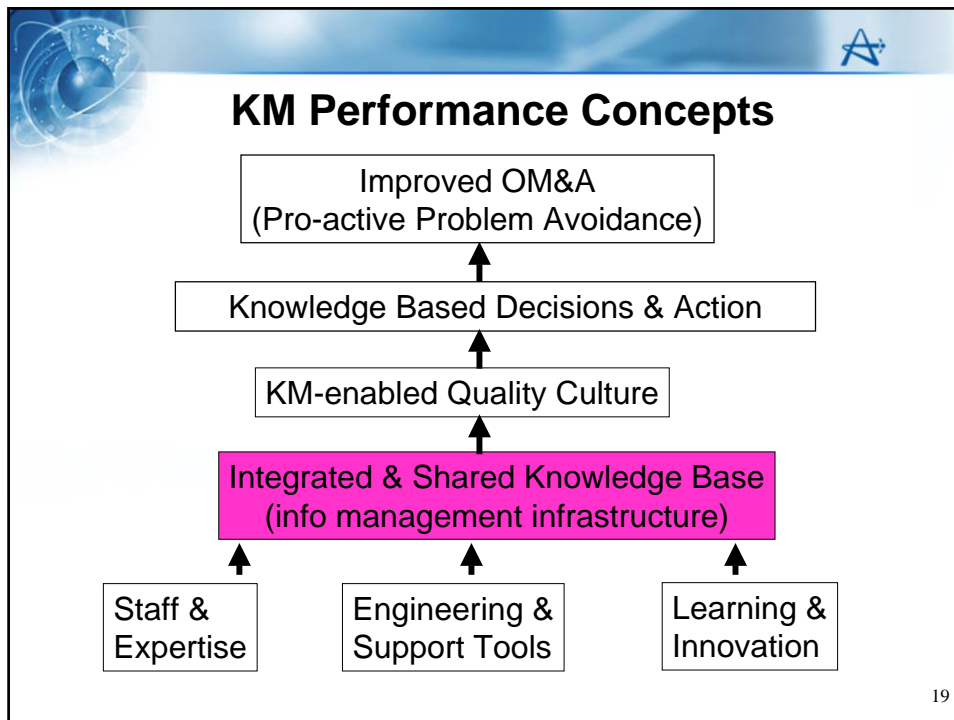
KM Performance Concepts

Improved OM&A
(Pro-active Problem Avoidance)

Knowledge Based Decisions & Action

KM-enabled Quality Culture

Integrated & Shared Knowledge Base
(info management infrastructure)

Staff &
Expertise

Engineering &
Support Tools

Learning &
Innovation

19